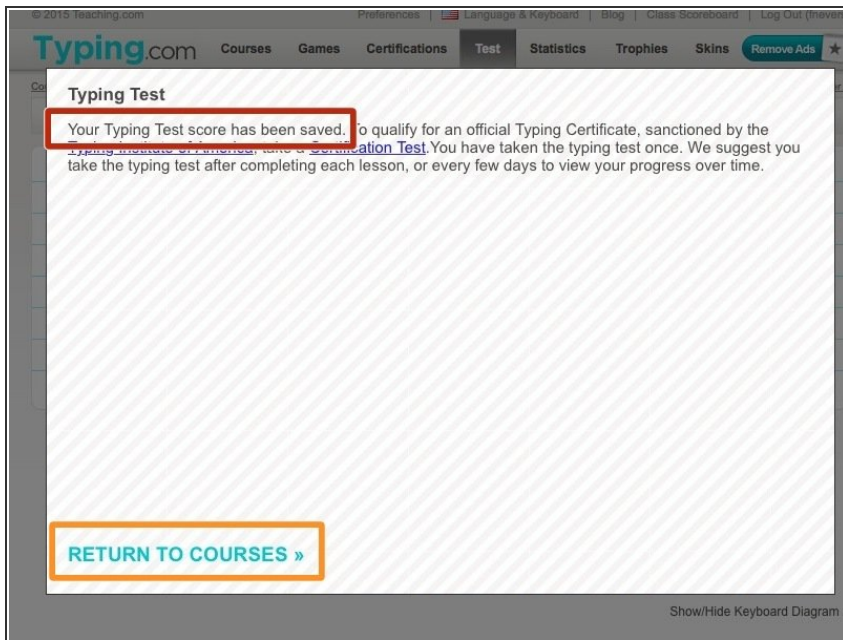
© 2015 Teaching.com Preferences | Language & Keyboard | Blog | Class Scoreboard | Log Out (thever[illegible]

Typing.com Courses Games Certifications Test Statistics Trophies Skins Remove Ads

Typing Test

Your Typing Test score has been saved. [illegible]o qualify for an official Typing Certificate, sanctioned by the Typing Institute of America, take a Certification Test. You have taken the typing test once. We suggest you take the typing test after completing each lesson, or every few days to view your progress over time.

RETURN TO COURSES »

Show/Hide Keyboard Diagram